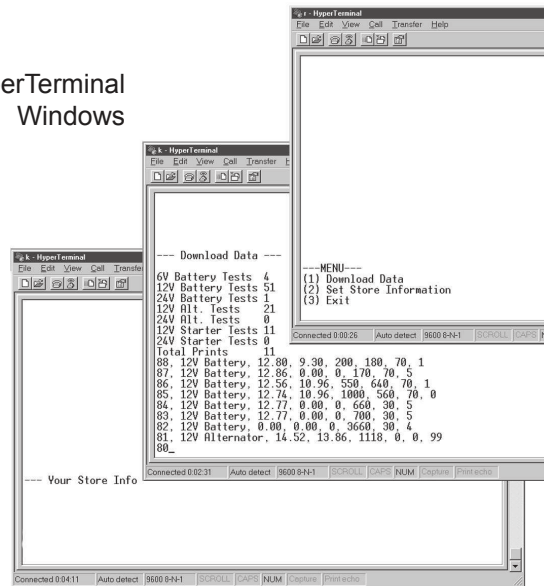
erTerminal
Windows

r - HyperTerminal
File Edit View Call Transfer Help

---MENU---
(1) Download Data
(2) Set Store Information
(3) Exit

Connected 0:00:26 Auto detect 9600 8-N-1 SCROLL CAPS

k - HyperTerminal
File Edit View Call Transfer

--- Download Data ---

6V Battery Tests 4
12V Battery Tests 51
24V Battery Tests 1
12V Alt. Tests 21
24V Alt. Tests 0
12V Starter Tests 11
24V Starter Tests 0
Total Prints 11
88, 12V Battery, 12.80, 9.30, 200, 180, 70, 1
87, 12V Battery, 12.86, 0.00, 0, 170, 70, 5
86, 12V Battery, 12.56, 10.96, 550, 640, 70, 1
85, 12V Battery, 12.74, 10.96, 1000, 560, 70, 0
84, 12V Battery, 12.77, 0.00, 0, 660, 30, 5
83, 12V Battery, 12.77, 0.00, 0, 700, 30, 5
82, 12V Battery, 0.00, 0.00, 0, 3660, 30, 4
81, 12V Alternator, 14.52, 13.86, 1118, 0, 0, 99
80_

Connected 0:02:31 Auto detect 9600 8-N-1 SCROLL CAPS NUM Capture Print echo

k - HyperTerminal
File Edit View Call Transfer

--- Your Store Info

Connected 0:04:11 Auto detect 9600 8-N-1 SCROLL CAPS NUM Capture Print echo